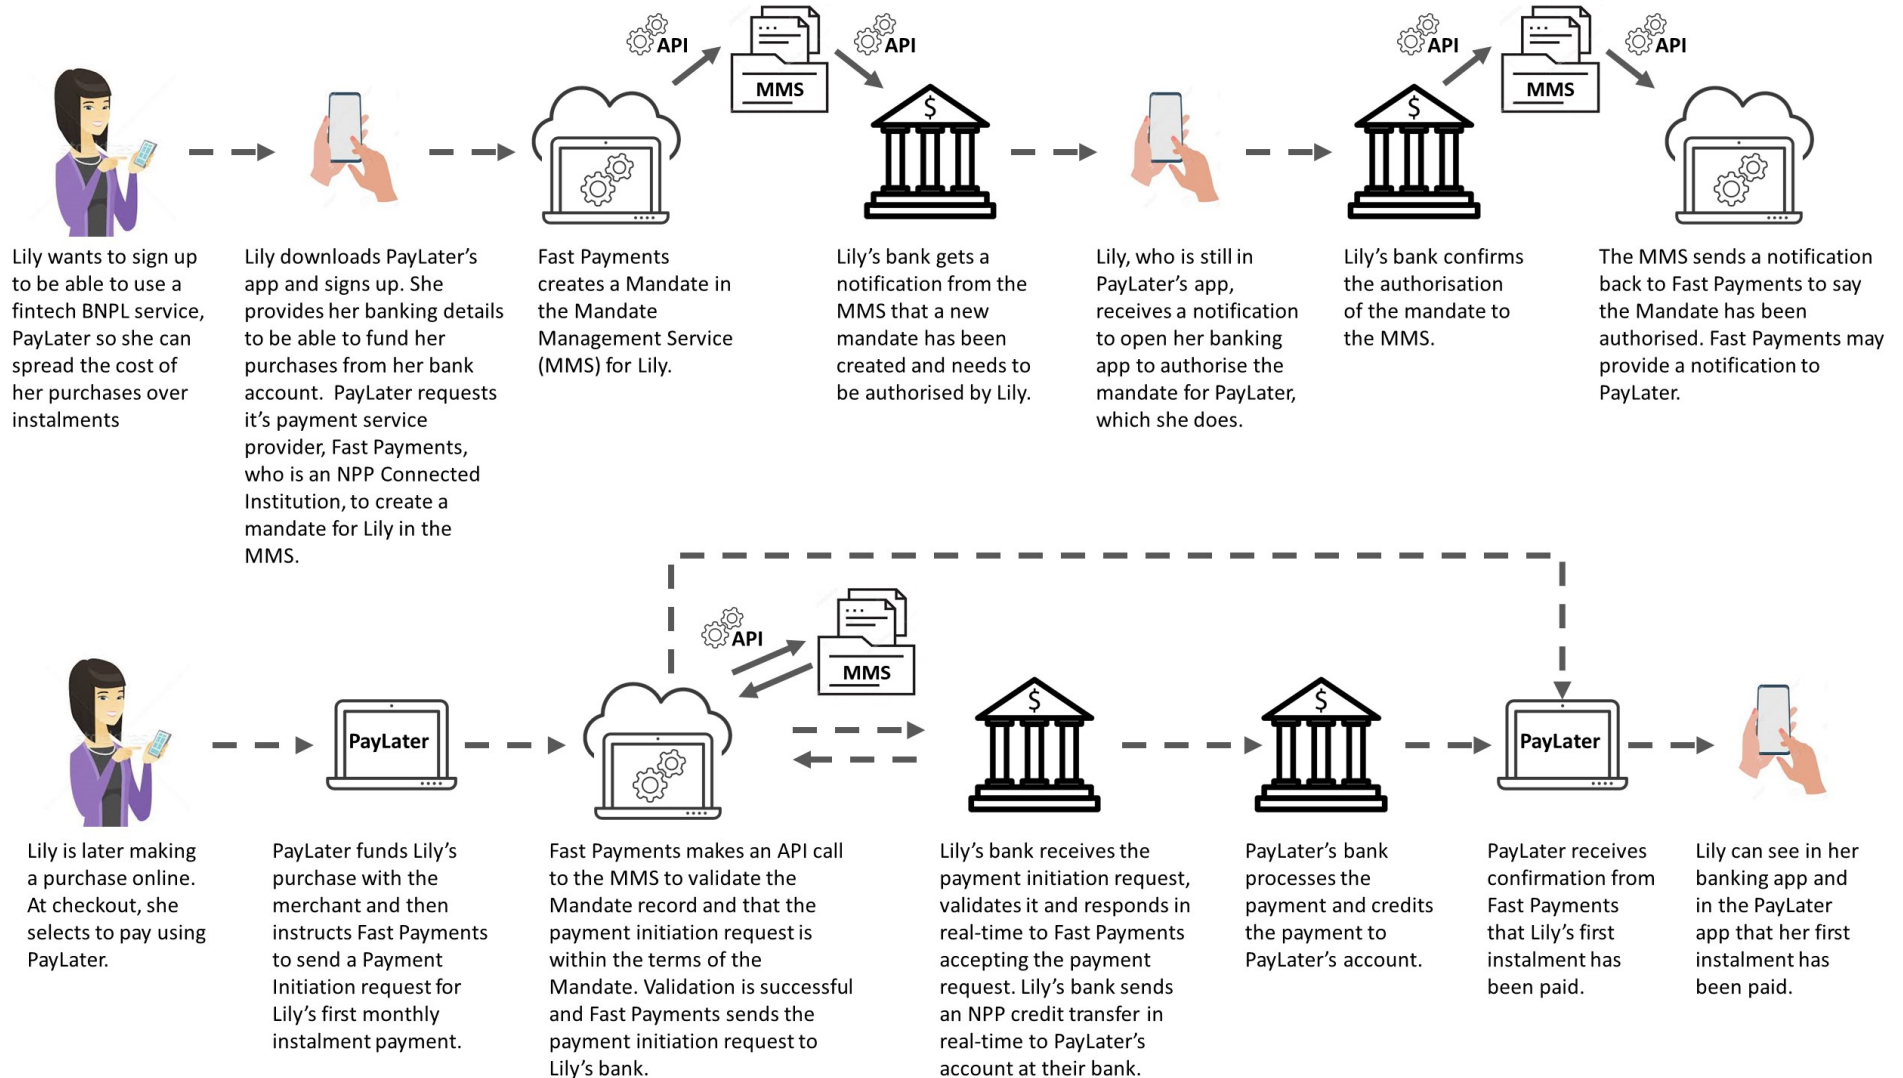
API

MMS

API

API

MMS

API

Lily wants to sign up to be able to use a fintech BNPL service, PayLater so she can spread the cost of her purchases over instalments

Lily downloads PayLater's app and signs up. She provides her banking details to be able to fund her purchases from her bank account. PayLater requests it's payment service provider, Fast Payments, who is an NPP Connected Institution, to create a mandate for Lily in the MMS.

Fast Payments creates a Mandate in the Mandate Management Service (MMS) for Lily.

Lily's bank gets a notification from the MMS that a new mandate has been created and needs to be authorised by Lily.

Lily, who is still in PayLater's app, receives a notification to open her banking app to authorise the mandate for PayLater, which she does.

Lily's bank confirms the authorisation of the mandate to the MMS.

The MMS sends a notification back to Fast Payments to say the Mandate has been authorised. Fast Payments may provide a notification to PayLater.

API

MMS

PayLater

PayLater

Lily is later making a purchase online. At checkout, she selects to pay using PayLater.

PayLater funds Lily's purchase with the merchant and then instructs Fast Payments to send a Payment Initiation request for Lily's first monthly instalment payment.

Fast Payments makes an API call to the MMS to validate the Mandate record and that the payment initiation request is within the terms of the Mandate. Validation is successful and Fast Payments sends the payment initiation request to Lily's bank.

Lily's bank receives the payment initiation request, validates it and responds in real-time to Fast Payments accepting the payment request. Lily's bank sends an NPP credit transfer in real-time to PayLater's account at their bank.

PayLater's bank processes the payment and credits the payment to PayLater's account.

PayLater receives confirmation from Fast Payments that Lily's first instalment has been paid.

Lily can see in her banking app and in the PayLater app that her first instalment has been paid.